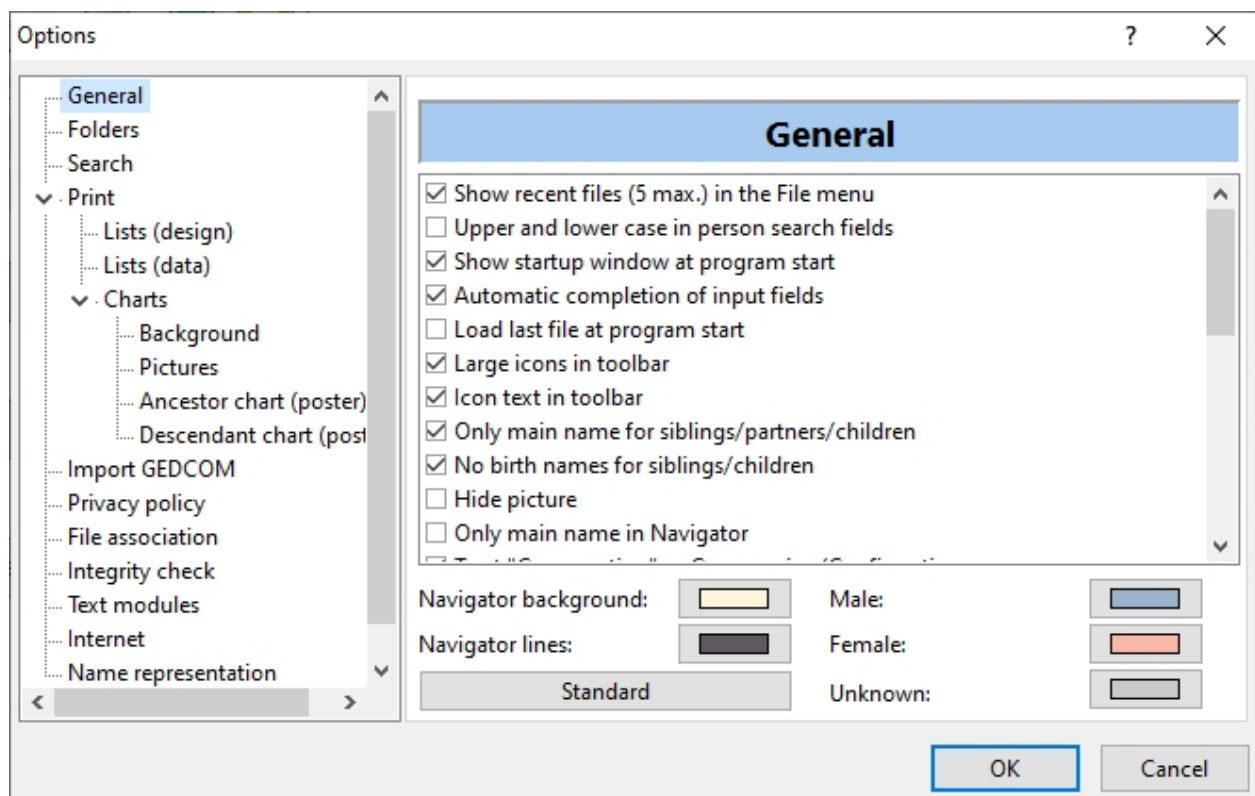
Options

?

X

General
Folders
Search
Print
Lists (design)
Lists (data)
Charts
Background
Pictures
Ancestor chart (poster)
Descendant chart (post
Import GEDCOM
Privacy policy
File association
Integrity check
Text modules
Internet
Name representation

General

☑ Show recent files (5 max.) in the File menu
☐ Upper and lower case in person search fields
☑ Show startup window at program start
☑ Automatic completion of input fields
☐ Load last file at program start
☑ Large icons in toolbar
☑ Icon text in toolbar
☑ Only main name for siblings/partners/children
☑ No birth names for siblings/children
☐ Hide picture
☐ Only main name in Navigator
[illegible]

Navigator background:

Male:

Navigator lines:

Female:

Standard

Unknown:

OK

Cancel